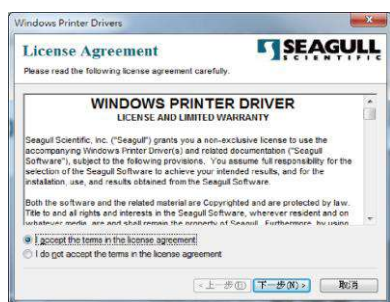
Windows Printer Drivers

License Agreement

SEAGULL SCIENTIFIC

Please read the following license agreement carefully.

WINDOWS PRINTER DRIVER

LICENSE AND LIMITED WARRANTY

Seagull Scientific, Inc. ("Seagull") grants you a non-exclusive license to use the accompanying Windows Printer Driver(s) and related documentation ("Seagull Software"), subject to the following provisions. You assume full responsibility for the selection of the Seagull Software to achieve your intended results, and for the installation, use, and results obtained from the Seagull Software.

Both the software and the related material are Copyrighted and are protected by law. Title to and all rights and interests in the Seagull Software, wherever resident and on whatever media, are and shall remain the property of Seagull. Furthermore, by using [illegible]

I accept the terms in the license agreement

I do not accept the terms in the license agreement

< 上一步(B)

下一步(N) >

取消